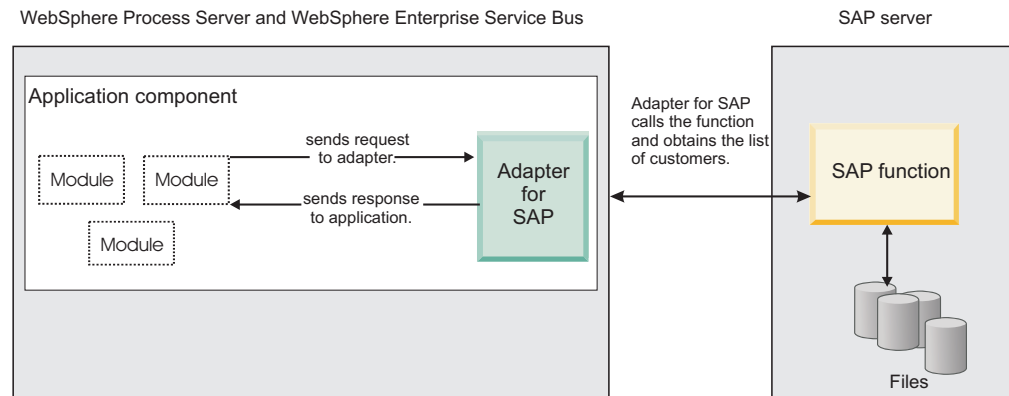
WebSphere Process Server and WebSphere Enterprise Service Bus

SAP server

Application component

Module

Module

Module

sends request to adapter.

sends response to application.

Adapter for SAP

Adapter for SAP calls the function and obtains the list of customers.

SAP function

Files